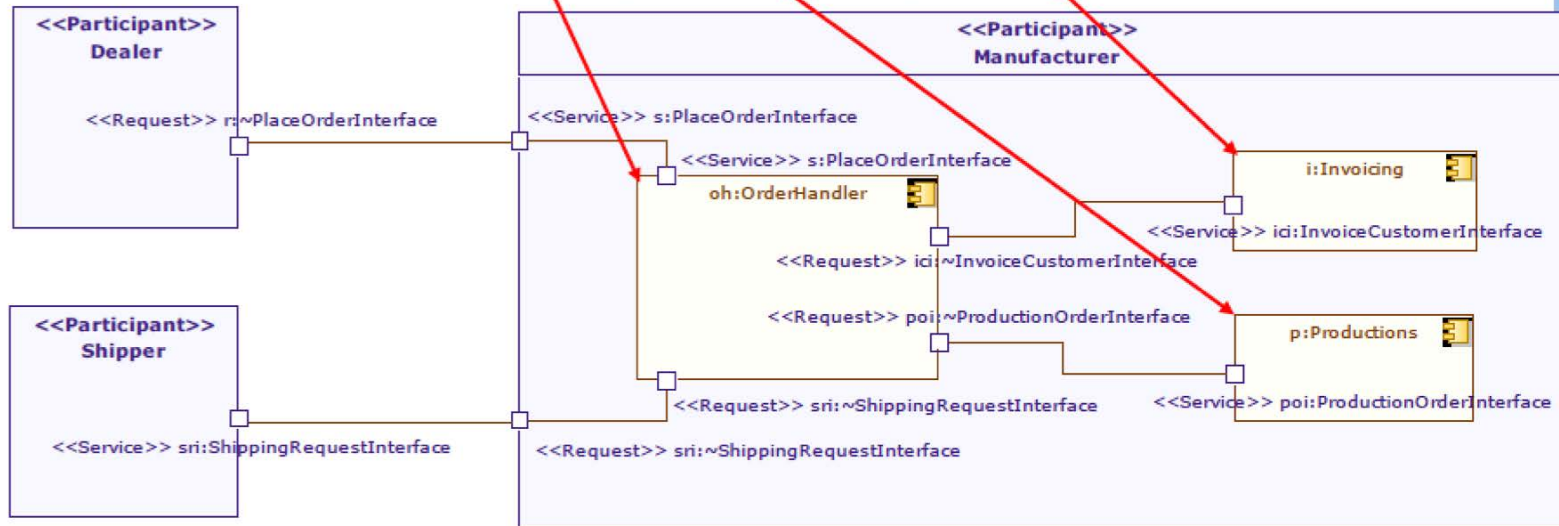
<<Participant>>
Dealer

<<Request>> r:~PlaceOrderInterface

<<Participant>>
Shipper

<<Service>> sri:ShippingRequestInterface

<<Participant>>
Manufacturer

<<Service>> s:PlaceOrderInterface

<<Service>> s:PlaceOrderInterface

oh:OrderHandler

<<Request>> ici:~InvoiceCustomerInterface

<<Request>> poi:~ProductionOrderInterface

<<Request>> sri:~ShippingRequestInterface

<<Request>> sri:~ShippingRequestInterface

i:Invoicing

<<Service>> ici:InvoiceCustomerInterface

p:Productions

<<Service>> poi:ProductionOrderInterface